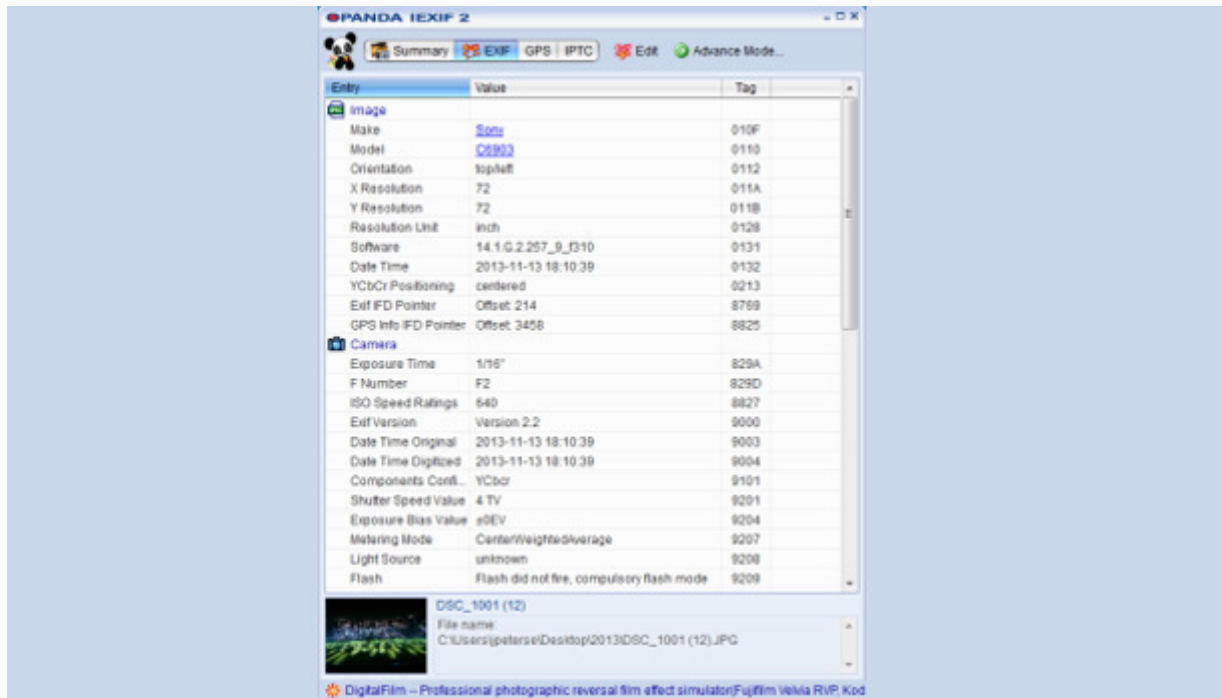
PANDA IEXIF 2

Summary EXIF GPS IPTC Edit Advance Mode...

| Entry | Value | Tag |
|---|---|---|
| Image | | |
| Make | Sony | 010F |
| Model | C6903 | 0110 |
| Orientation | top/left | 0112 |
| X Resolution | 72 | 011A |
| Y Resolution | 72 | 011B |
| Resolution Unit | inch | 0128 |
| Software | 14.1.G.2.257_9_f310 | 0131 |
| Date Time | 2013-11-13 18:10:39 | 0132 |
| YCbCr Positioning | centered | 0213 |
| Exif IFD Pointer | Offset: 214 | 8769 |
| GPS Info IFD Pointer | Offset: 3458 | 8825 |
| Camera | | |
| Exposure Time | 1/16" | 829A |
| F Number | F2 | 829D |
| ISO Speed Ratings | 640 | 8827 |
| Exif Version | Version 2.2 | 9000 |
| Date Time Original | 2013-11-13 18:10:39 | 9003 |
| Date Time Digitized | 2013-11-13 18:10:39 | 9004 |
| Components Confi... | YCbcr | 9101 |
| Shutter Speed Value | 4 TV | 9201 |
| Exposure Bias Value | ±0EV | 9204 |
| Metering Mode | CenterWeightedAverage | 9207 |
| Light Source | unknown | 9208 |
| Flash | Flash did not fire, compulsory flash mode | 9209 |

DSC_1001 (12)
File name:
C:\Users\jpeterse\Desktop\2013\DSC_1001 (12).JPG

DigitalFilm – Professional photographic reversal film effect simulator(Fujifilm Velvia RVP, Kod